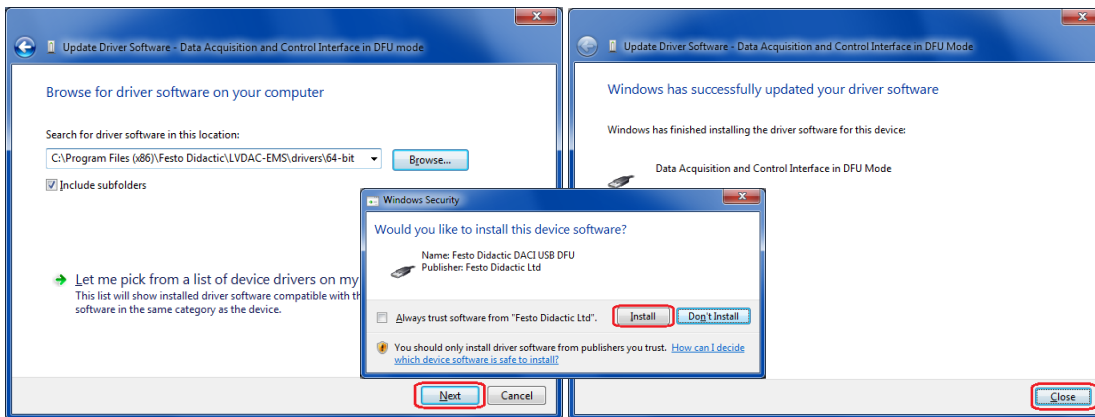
Update Driver Software - Data Acquisition and Control Interface in DFU mode

Browse for driver software on your computer

Search for driver software in this location:

C:\Program Files (x86)\Festo Didactic\LVDAC-EMS\drivers\64-bit

Browse...

Include subfolders

Let me pick from a list of device drivers on my

This list will show installed driver software compatible with th software in the same category as the device.

Next

Cancel

Windows Security

Would you like to install this device software?

Name: Festo Didactic DACI USB DFU
Publisher: Festo Didactic Ltd

Always trust software from "Festo Didactic Ltd".

Install

Don't Install

You should only install driver software from publishers you trust. How can I decide which device software is safe to install?

Update Driver Software - Data Acquisition and Control Interface in DFU Mode

Windows has successfully updated your driver software

Windows has finished installing the driver software for this device:

Data Acquisition and Control Interface in DFU Mode

Close